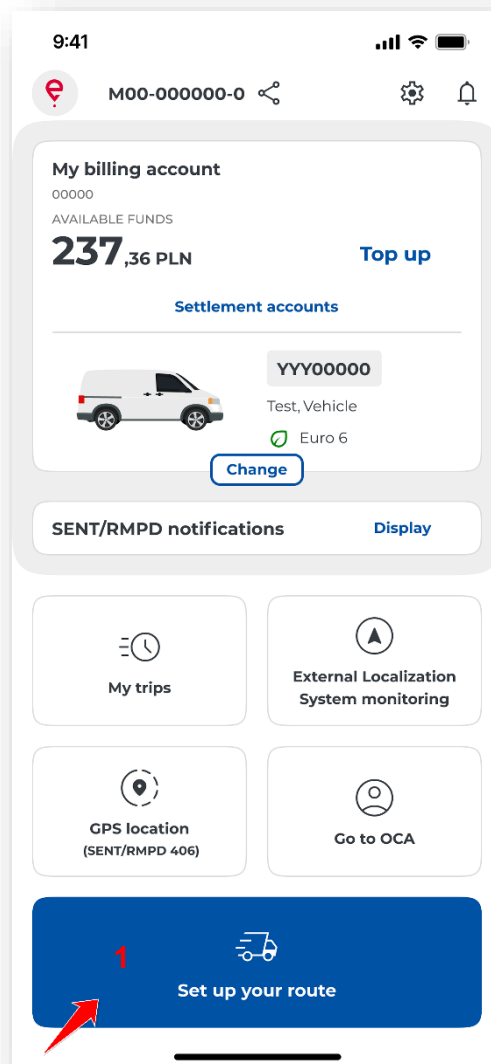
9:41

M00-000000-0

My billing account
00000
AVAILABLE FUNDS
237,36 PLN
Top up

Settlement accounts

YYY00000
Test, Vehicle
Euro 6

Change

SENT/RMPD notifications
Display

My trips

External Localization System monitoring

GPS location
(SENT/RMPD 406)

Go to OCA

1

Set up your route